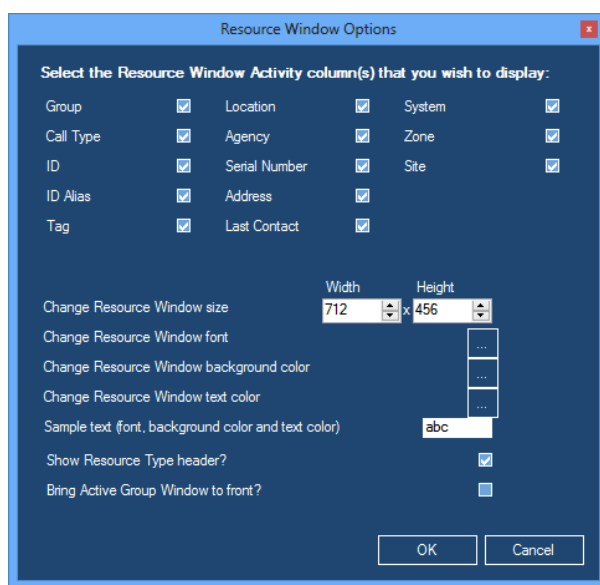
Resource Window Options

x

Select the Resource Window Activity column(s) that you wish to display:

Group

Call Type

ID

ID Alias

Tag

Location

Agency

Serial Number

Address

Last Contact

System

Zone

Site

Width

Height

Change Resource Window size

712

x

456

Change Resource Window font

...

Change Resource Window background color

...

Change Resource Window text color

...

Sample text (font, background color and text color)

abc

Show Resource Type header?

Bring Active Group Window to front?

OK

Cancel